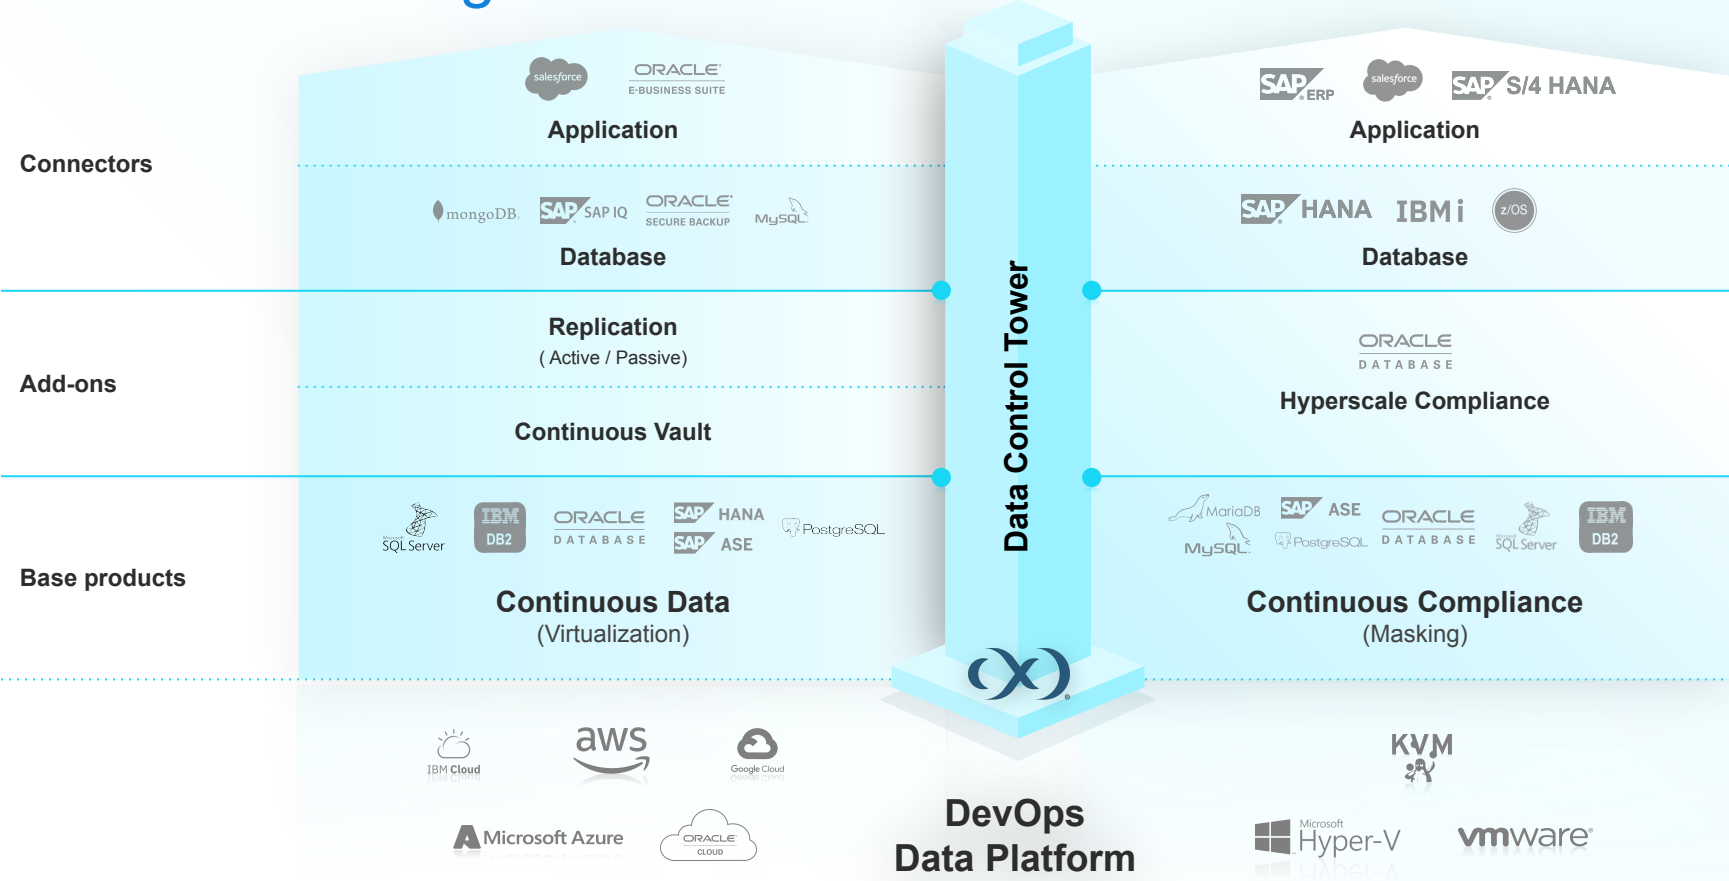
Connectors

salesforce ORACLE E-BUSINESS SUITE

Application

mongoDB. SAP SAP IQ ORACLE SECURE BACKUP MySQL

Database

SAP ERP salesforce SAP S/4 HANA

Application

SAP HANA IBM i z/OS

Database

Add-ons

Replication
( Active / Passive)

Continuous Vault

ORACLE DATABASE

Hyperscale Compliance

Data Control Tower

Base products

SQL Server IBM DB2 ORACLE DATABASE SAP HANA SAP ASE PostgreSQL

Continuous Data
(Virtualization)

MariaDB MySQL SAP ASE PostgreSQL ORACLE DATABASE SQL Server IBM DB2

Continuous Compliance
(Masking)

IBM Cloud aws Google Cloud

Microsoft Azure ORACLE CLOUD

DevOps
Data Platform

KVM

Microsoft Hyper-V vmware